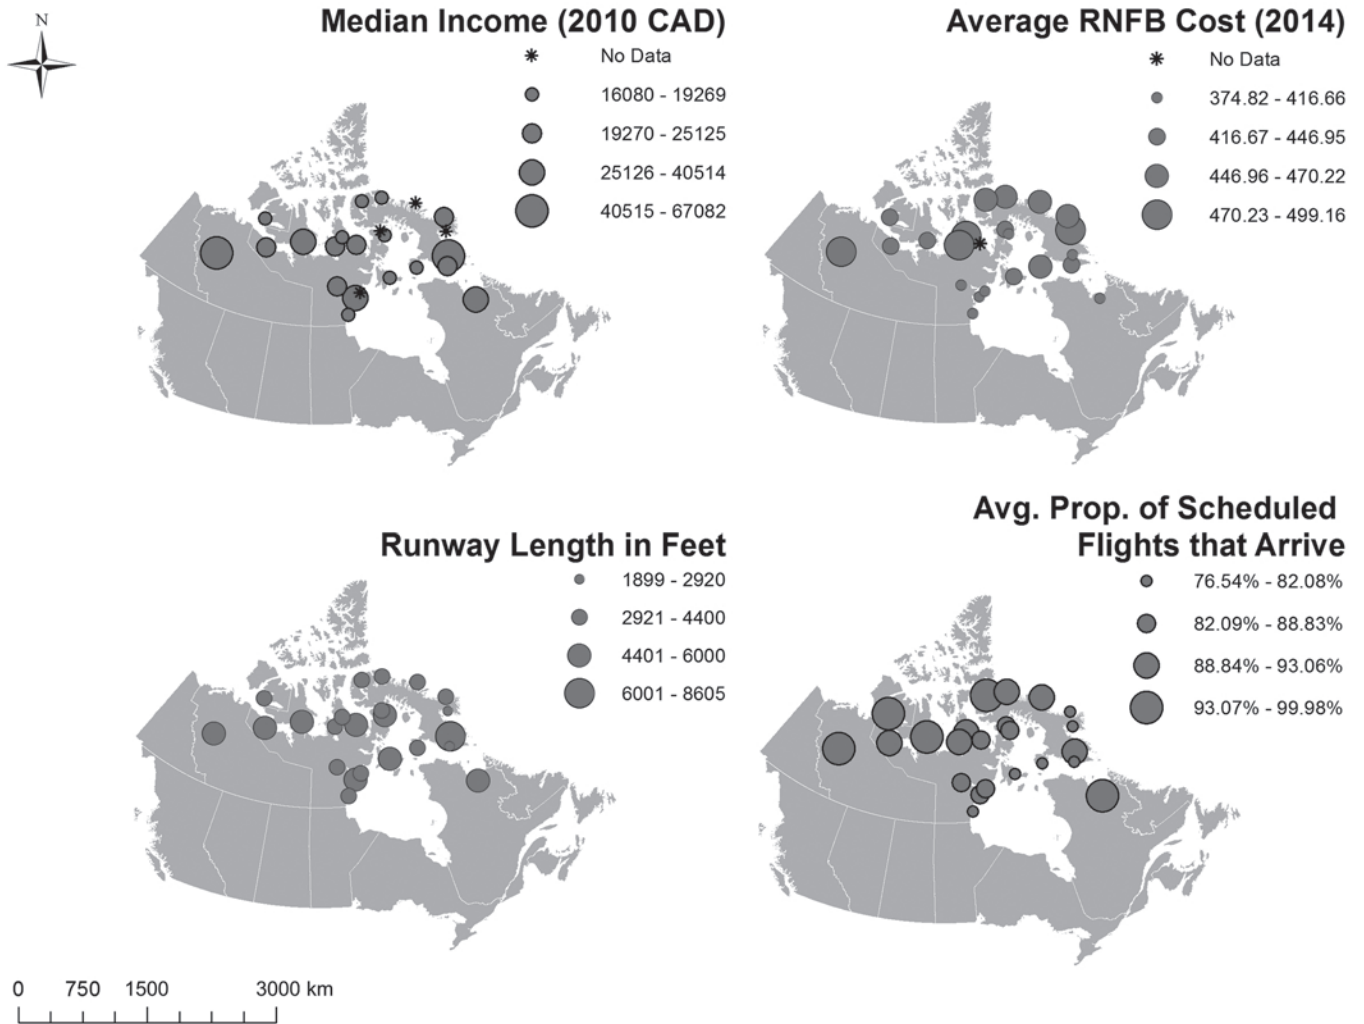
N

Median Income (2010 CAD)

No Data
16080 - 19269
19270 - 25125
25126 - 40514
40515 - 67082

Average RNFB Cost (2014)

No Data
374.82 - 416.66
416.67 - 446.95
446.96 - 470.22
470.23 - 499.16

Runway Length in Feet

1899 - 2920
2921 - 4400
4401 - 6000
6001 - 8605

Avg. Prop. of Scheduled Flights that Arrive

76.54% - 82.08%
82.09% - 88.83%
88.84% - 93.06%
93.07% - 99.98%

0 750 1500 3000 km